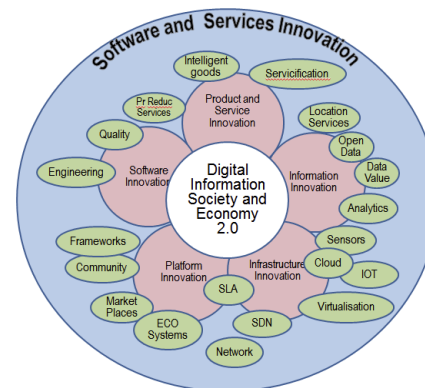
Software and Services Innovation

Intelligent goods

Servicification

Product and Service Innovation

Pr Reduc Services

Quality

Location Services

Open Data

Data Value

Engineering

Software Innovation

Digital Information Society and Economy 2.0

Information Innovation

Analytics

Frameworks

Sensors

Community

Platform Innovation

Infrastructure Innovation

Cloud

IOT

SLA

Market Places

Virtualisation

ECO Systems

SDN

Network